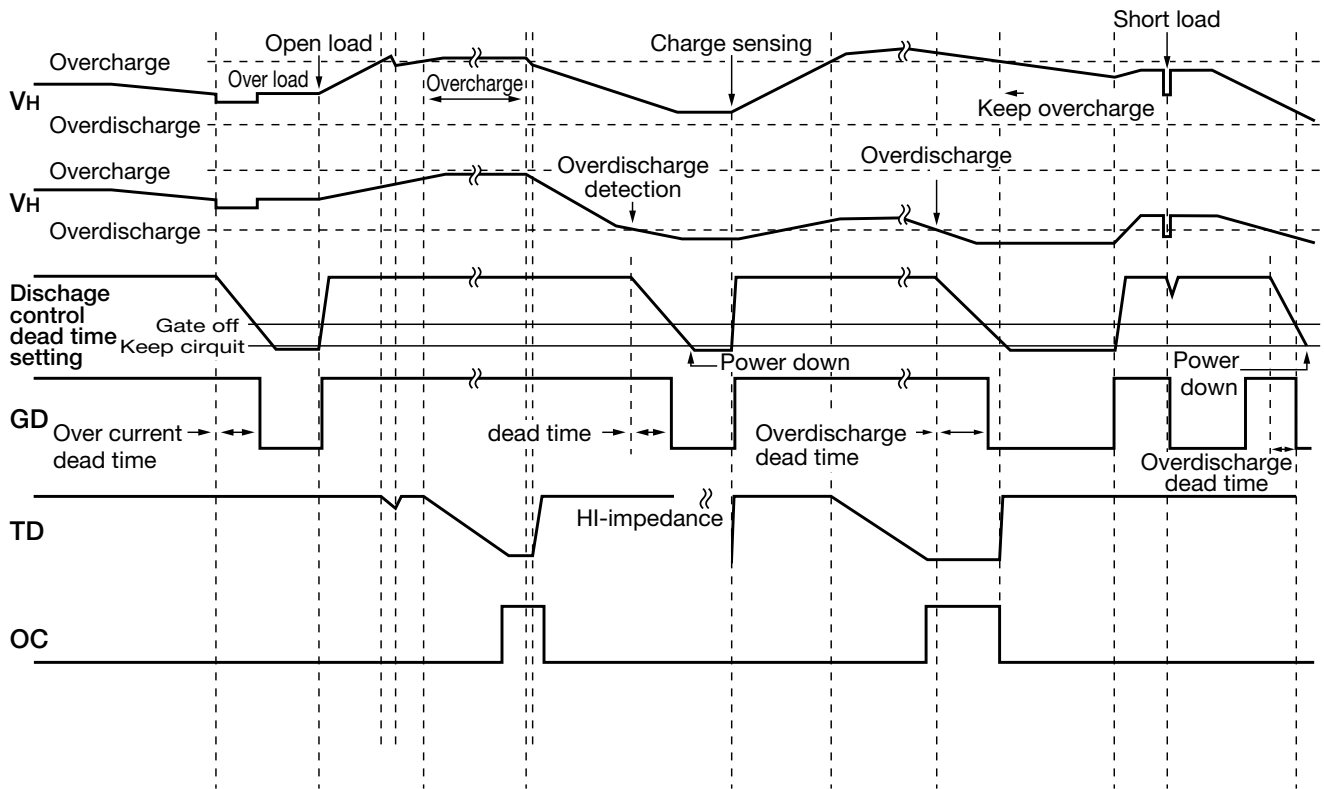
Short load
Open load
Charge sensing
Overcharge
Over load
Overcharge
$V_H$
Keep overcharge
Overdischarge

Overcharge
Overdischarge detection
Overdischarge
$V_H$
Overdischarge

Dischage control dead time setting
Gate off
Keep cirquit
Power down
Power down

GD
Over current dead time
dead time
Overdischarge dead time
Overdischarge dead time

TD
HI-impedance

OC